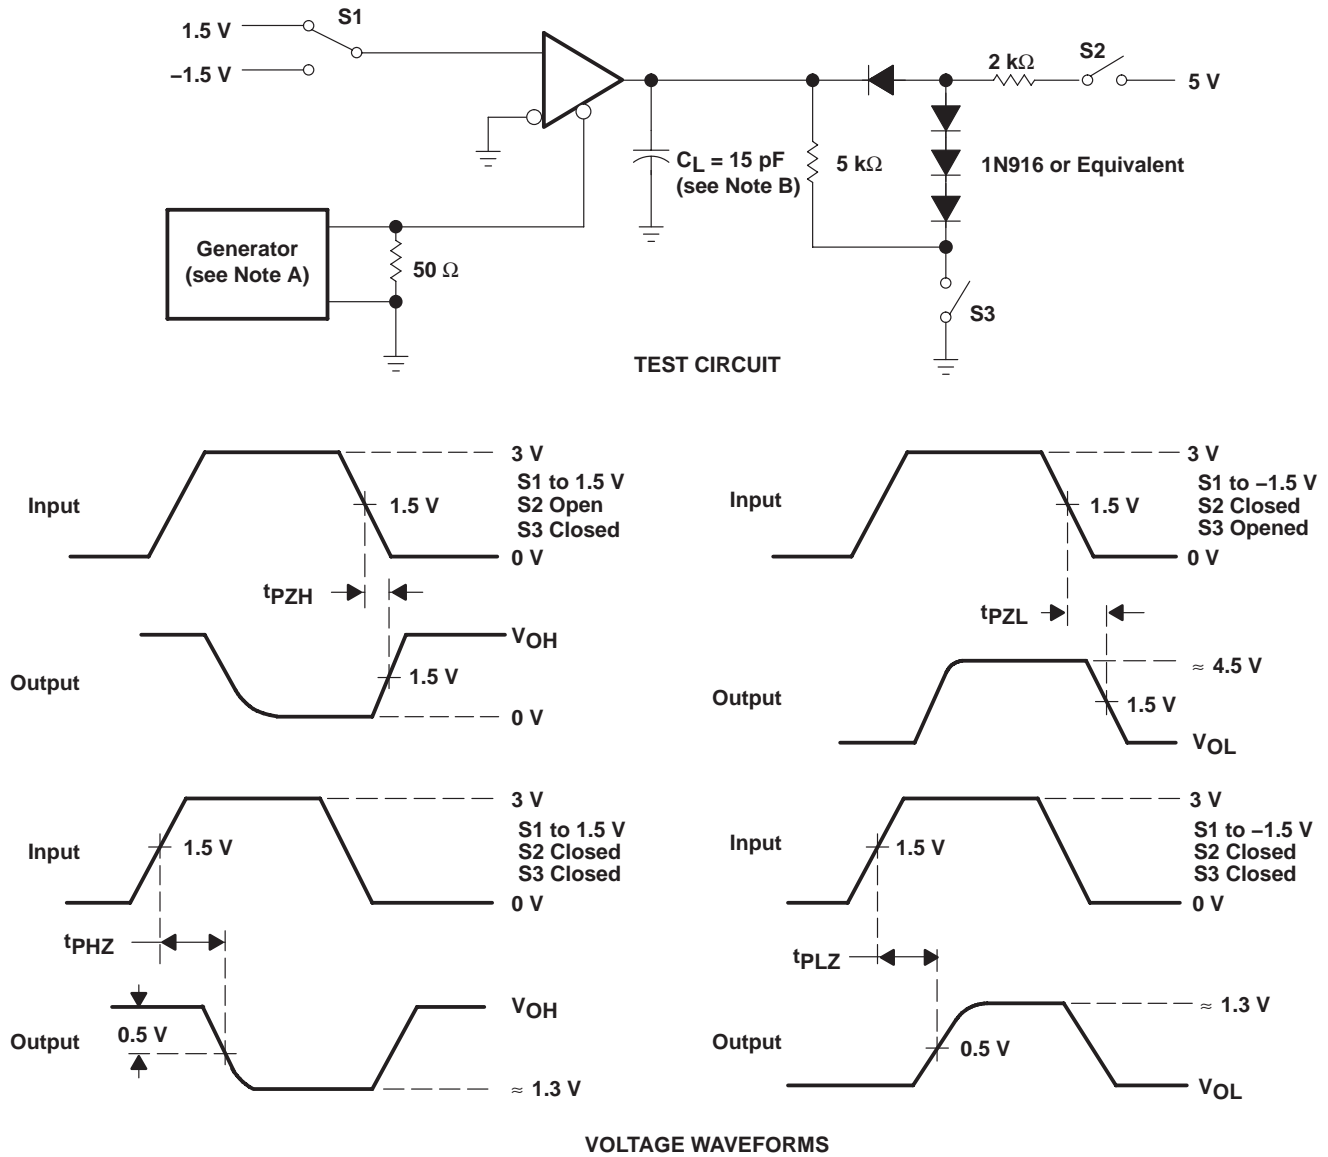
1.5 V
S1
–1.5 V
2 kΩ
S2
5 V
$C_L$ = 15 pF
(see Note B)
5 kΩ
1N916 or Equivalent
Generator
(see Note A)
50 Ω
S3
TEST CIRCUIT

3 V
S1 to 1.5 V
S2 Open
S3 Closed
Input
1.5 V
0 V
$t_{PZH}$
$V_{OH}$
Output
1.5 V
0 V

3 V
S1 to –1.5 V
S2 Closed
S3 Opened
Input
1.5 V
0 V
$t_{PZL}$
≈ 4.5 V
Output
1.5 V
$V_{OL}$

3 V
S1 to 1.5 V
S2 Closed
S3 Closed
Input
1.5 V
0 V
$t_{PHZ}$
$V_{OH}$
Output
0.5 V
≈ 1.3 V

3 V
S1 to –1.5 V
S2 Closed
S3 Closed
Input
1.5 V
0 V
$t_{PLZ}$
≈ 1.3 V
Output
0.5 V
$V_{OL}$

VOLTAGE WAVEFORMS